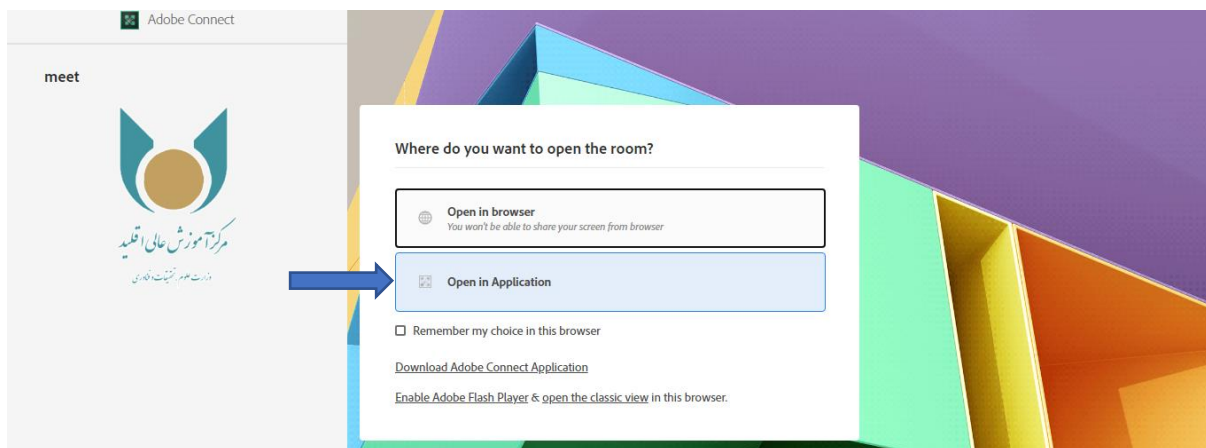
Adobe Connect

meet

مرکز آموزش عالی اقلید

وزارت علوم، تحقیقات و فناوری

Where do you want to open the room?

Open in browser
You won't be able to share your screen from browser

Open in Application

Remember my choice in this browser

Download Adobe Connect Application

Enable Adobe Flash Player & open the classic view in this browser.